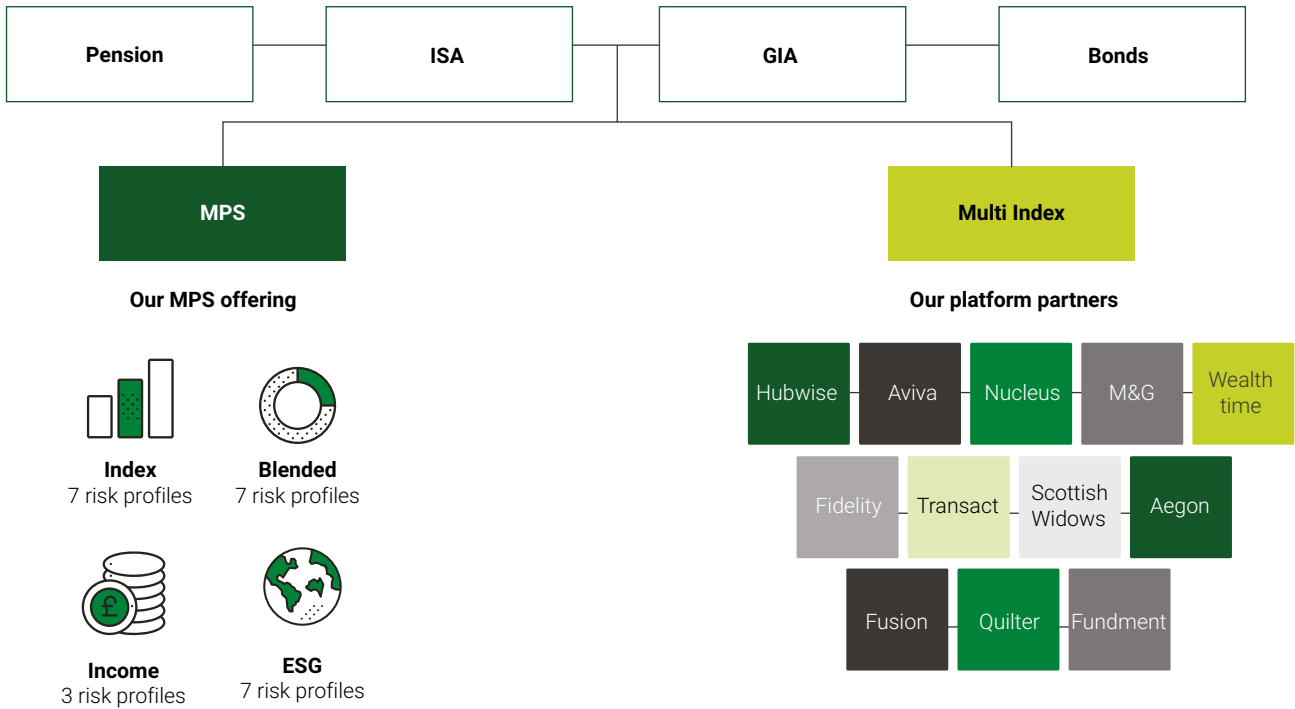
Pension

ISA

GIA

Bonds

MPS

Multi Index

Our MPS offering

Index
7 risk profiles

Blended
7 risk profiles

£

Income
3 risk profiles

ESG
7 risk profiles

Our platform partners

Hubwise

Aviva

Nucleus

M&G

Wealth time

Fidelity

Transact

Scottish Widows

Aegon

Fusion

Quilter

Fundment